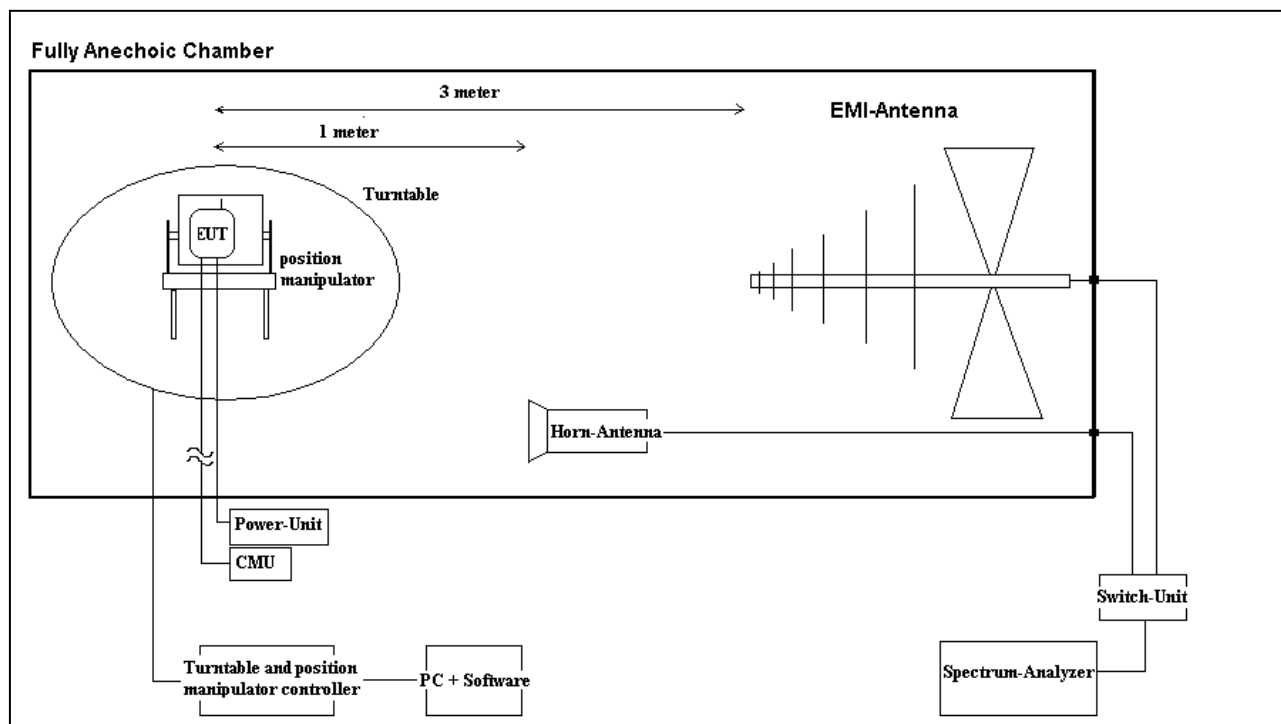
Fully Anechoic Chamber

3 meter

1 meter

EMI-Antenna

Turntable

EUT

position manipulator

Horn-Antenna

Power-Unit

CMU

Switch-Unit

Spectrum-Analyzer

Turntable and position manipulator controller

PC + Software